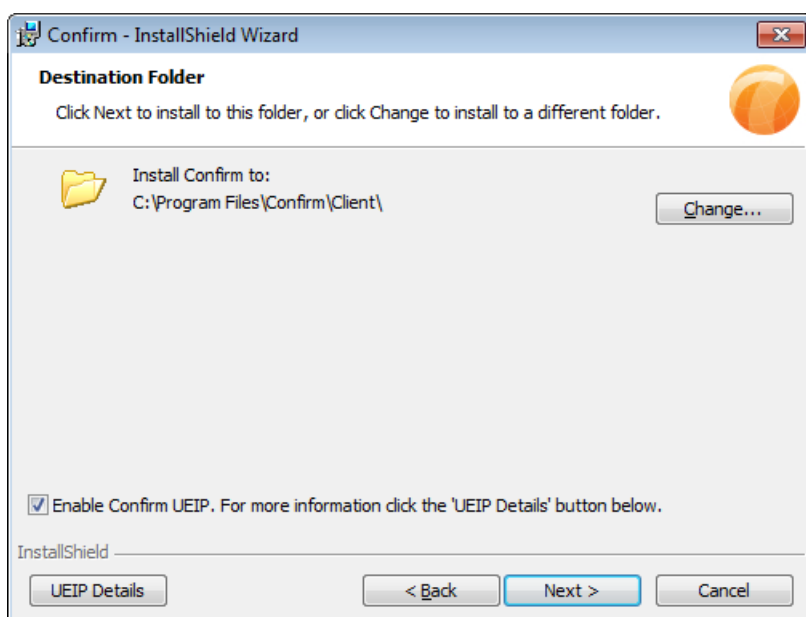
Confirm - InstallShield Wizard

Destination Folder

Click Next to install to this folder, or click Change to install to a different folder.

Install Confirm to:
C:\Program Files\Confirm\Client\

Change...

Enable Confirm UEIP. For more information click the 'UEIP Details' button below.

InstallShield

UEIP Details

< Back

Next >

Cancel